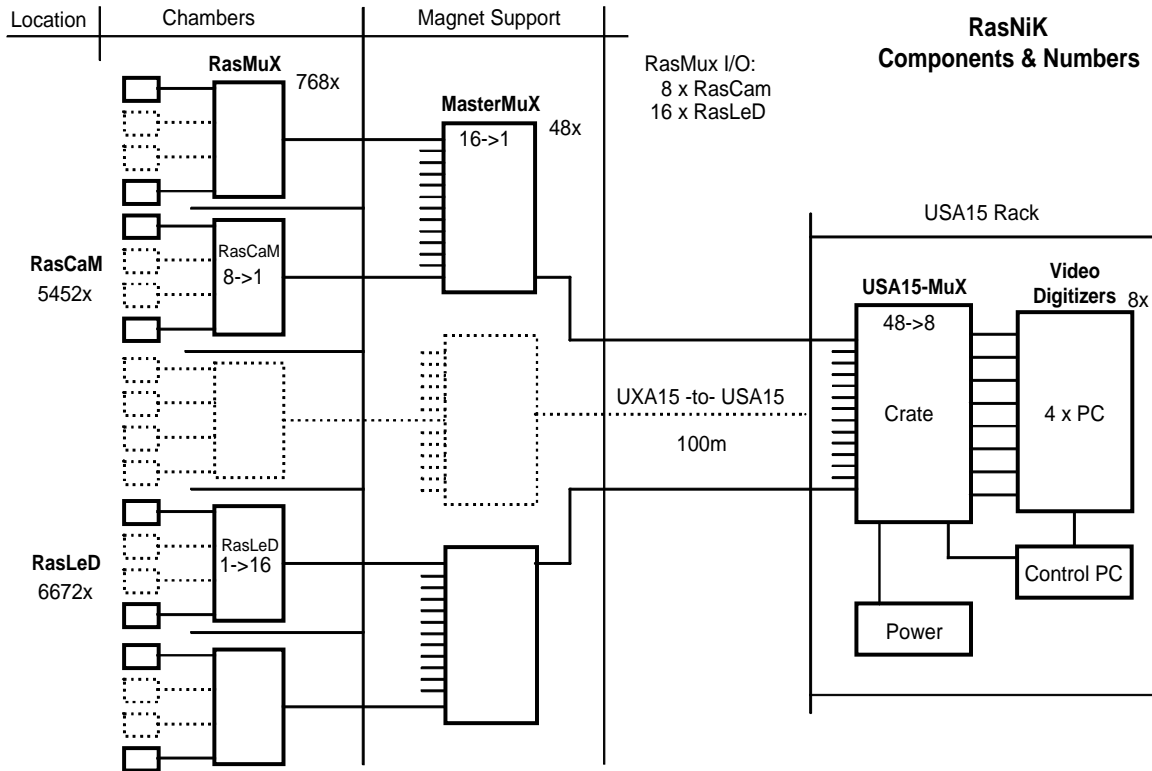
Location
Chambers
Magnet Support

RasNiK
Components & Numbers

RasMuX
768x

MasterMuX
16->1
48x

RasMux I/O:
8 x RasCam
16 x RasLeD

USA15 Rack

RasCaM
5452x

RasCaM
8->1

USA15-MuX
48->8

Video
Digitizers
8x

UXA15 -to- USA15
100m

Crate

4 x PC

RasLeD
6672x

RasLeD
1->16

Control PC

Power